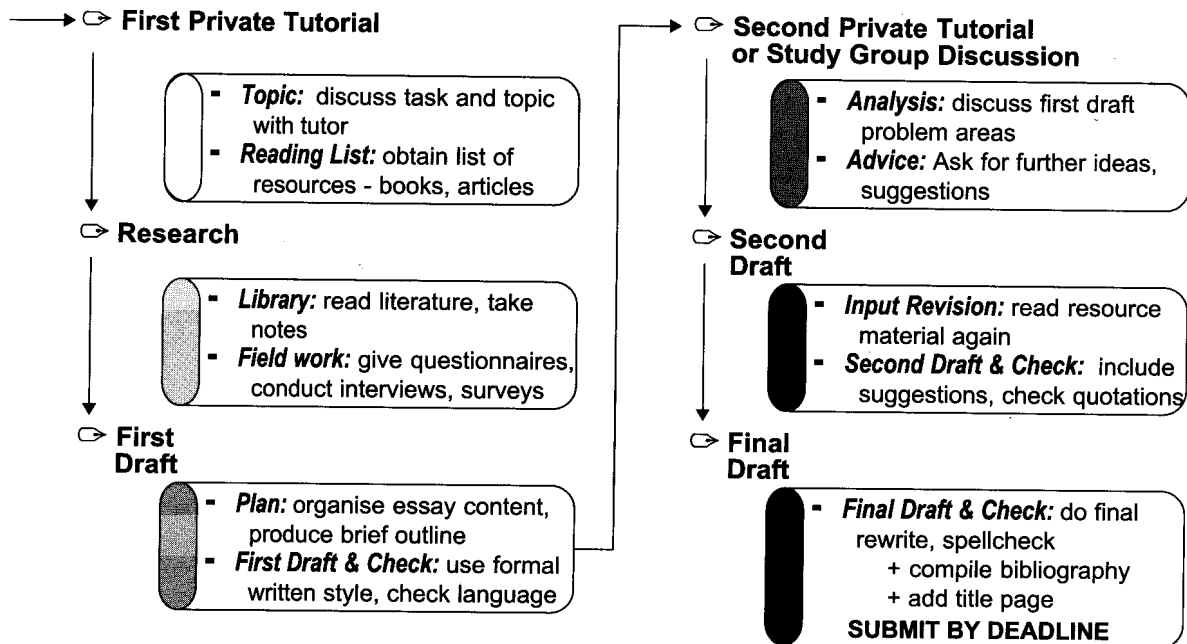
First Private Tutorial

- *Topic:* discuss task and topic with tutor
- *Reading List:* obtain list of resources - books, articles

Research

- *Library:* read literature, take notes
- *Field work:* give questionnaires, conduct interviews, surveys

First Draft

- *Plan:* organise essay content, produce brief outline
- *First Draft & Check:* use formal written style, check language

Second Private Tutorial or Study Group Discussion

- *Analysis:* discuss first draft problem areas
- *Advice:* Ask for further ideas, suggestions

Second Draft

- *Input Revision:* read resource material again
- *Second Draft & Check:* include suggestions, check quotations

Final Draft

- *Final Draft & Check:* do final rewrite, spellcheck
+ compile bibliography
+ add title page
SUBMIT BY DEADLINE